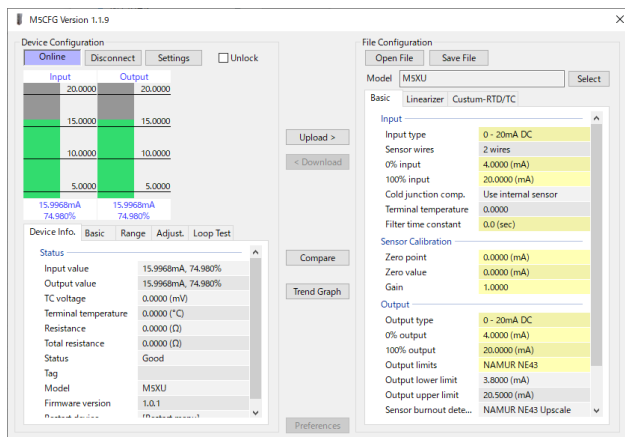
M5CFG Version 1.1.9

Device Configuration
Online Disconnect Settings Unlock

Input Output
20.0000 20.0000
15.0000 15.0000
10.0000 10.0000
5.0000 5.0000
15.9968mA 74.980%
15.9968mA 74.980%

Device Info. Basic Range Adjust. Loop Test

Status

| | |
|---|---|
| Input value | 15.9968mA, 74.980% |
| Output value | 15.9968mA, 74.980% |
| TC voltage | 0.0000 (mV) |
| Terminal temperature | 0.0000 (°C) |
| Resistance | 0.0000 (Ω) |
| Total resistance | 0.0000 (Ω) |
| Status | Good |
| Tag | |
| Model | M5XU |
| Firmware version | 1.0.1 |
| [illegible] | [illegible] |

Upload >
< Download
Compare
Trend Graph
Preferences

File Configuration
Open File Save File
Model M5XU Select

Basic Linearizer Custum-RTD/TC

Input

| | |
|---|---|
| Input type | 0 - 20mA DC |
| Sensor wires | 2 wires |
| 0% input | 4.0000 (mA) |
| 100% input | 20.0000 (mA) |
| Cold junction comp. | Use internal sensor |
| Terminal temperature | 0.0000 |
| Filter time constant | 0.0 (sec) |

Sensor Calibration

| | |
|---|---|
| Zero point | 0.0000 (mA) |
| Zero value | 0.0000 (mA) |
| Gain | 1.0000 |

Output

| | |
|---|---|
| Output type | 0 - 20mA DC |
| 0% output | 4.0000 (mA) |
| 100% output | 20.0000 (mA) |
| Output limits | NAMUR NE43 |
| Output lower limit | 3.8000 (mA) |
| Output upper limit | 20.5000 (mA) |
| Sensor burnout dete... | NAMUR NE43 Upscale |